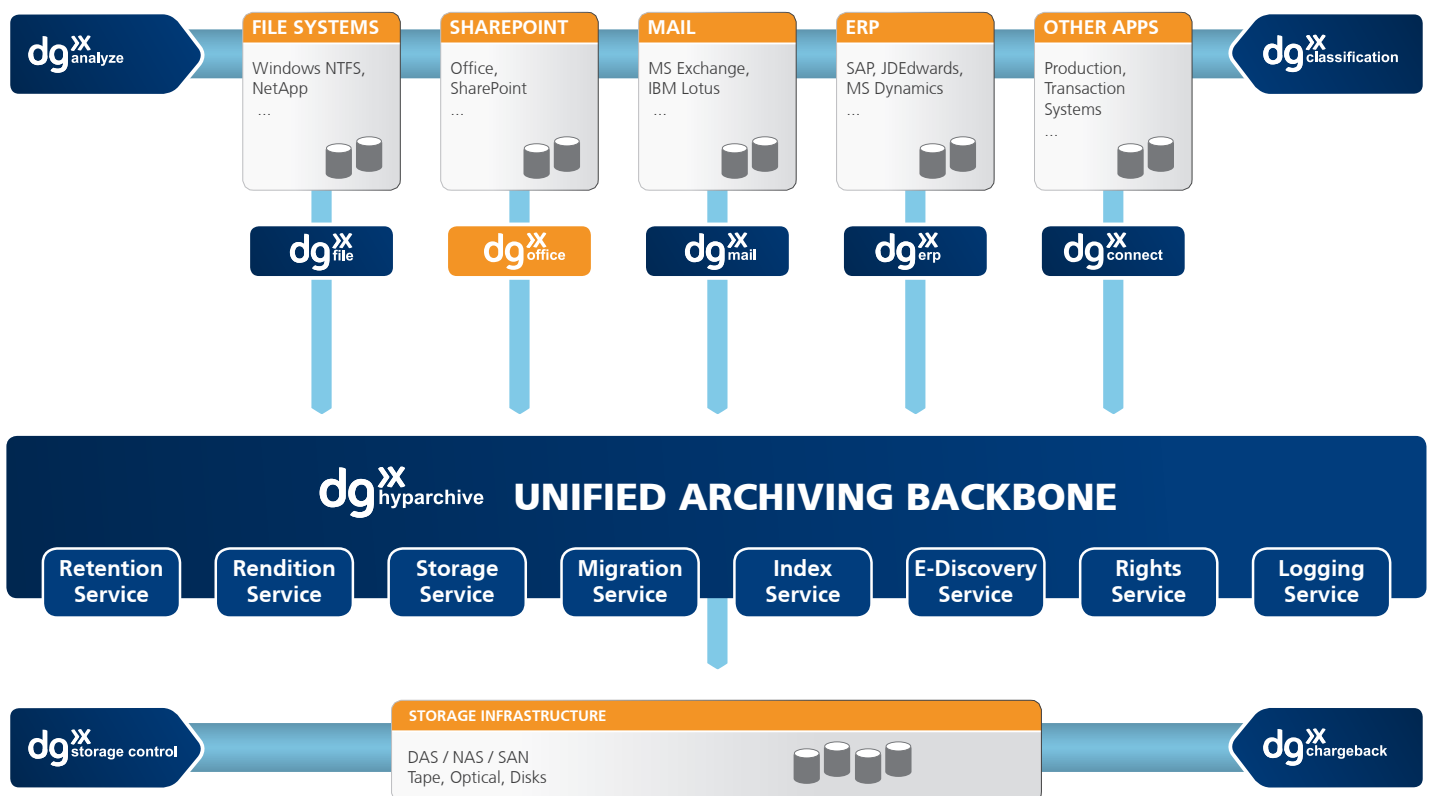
dg xx analyze

FILE SYSTEMS
Windows NTFS, NetApp
...

SHAREPOINT
Office, SharePoint
...

MAIL
MS Exchange, IBM Lotus
...

ERP
SAP, JDEdwards, MS Dynamics
...

OTHER APPS
Production, Transaction Systems
...

dg xx classification

dg xx file

dg xx office

dg xx mail

dg xx erp

dg xx connect

dg xx hyparchive UNIFIED ARCHIVING BACKBONE

Retention Service

Rendition Service

Storage Service

Migration Service

Index Service

E-Discovery Service

Rights Service

Logging Service

dg xx storage control

STORAGE INFRASTRUCTURE
DAS / NAS / SAN
Tape, Optical, Disks

dg xx chargeback